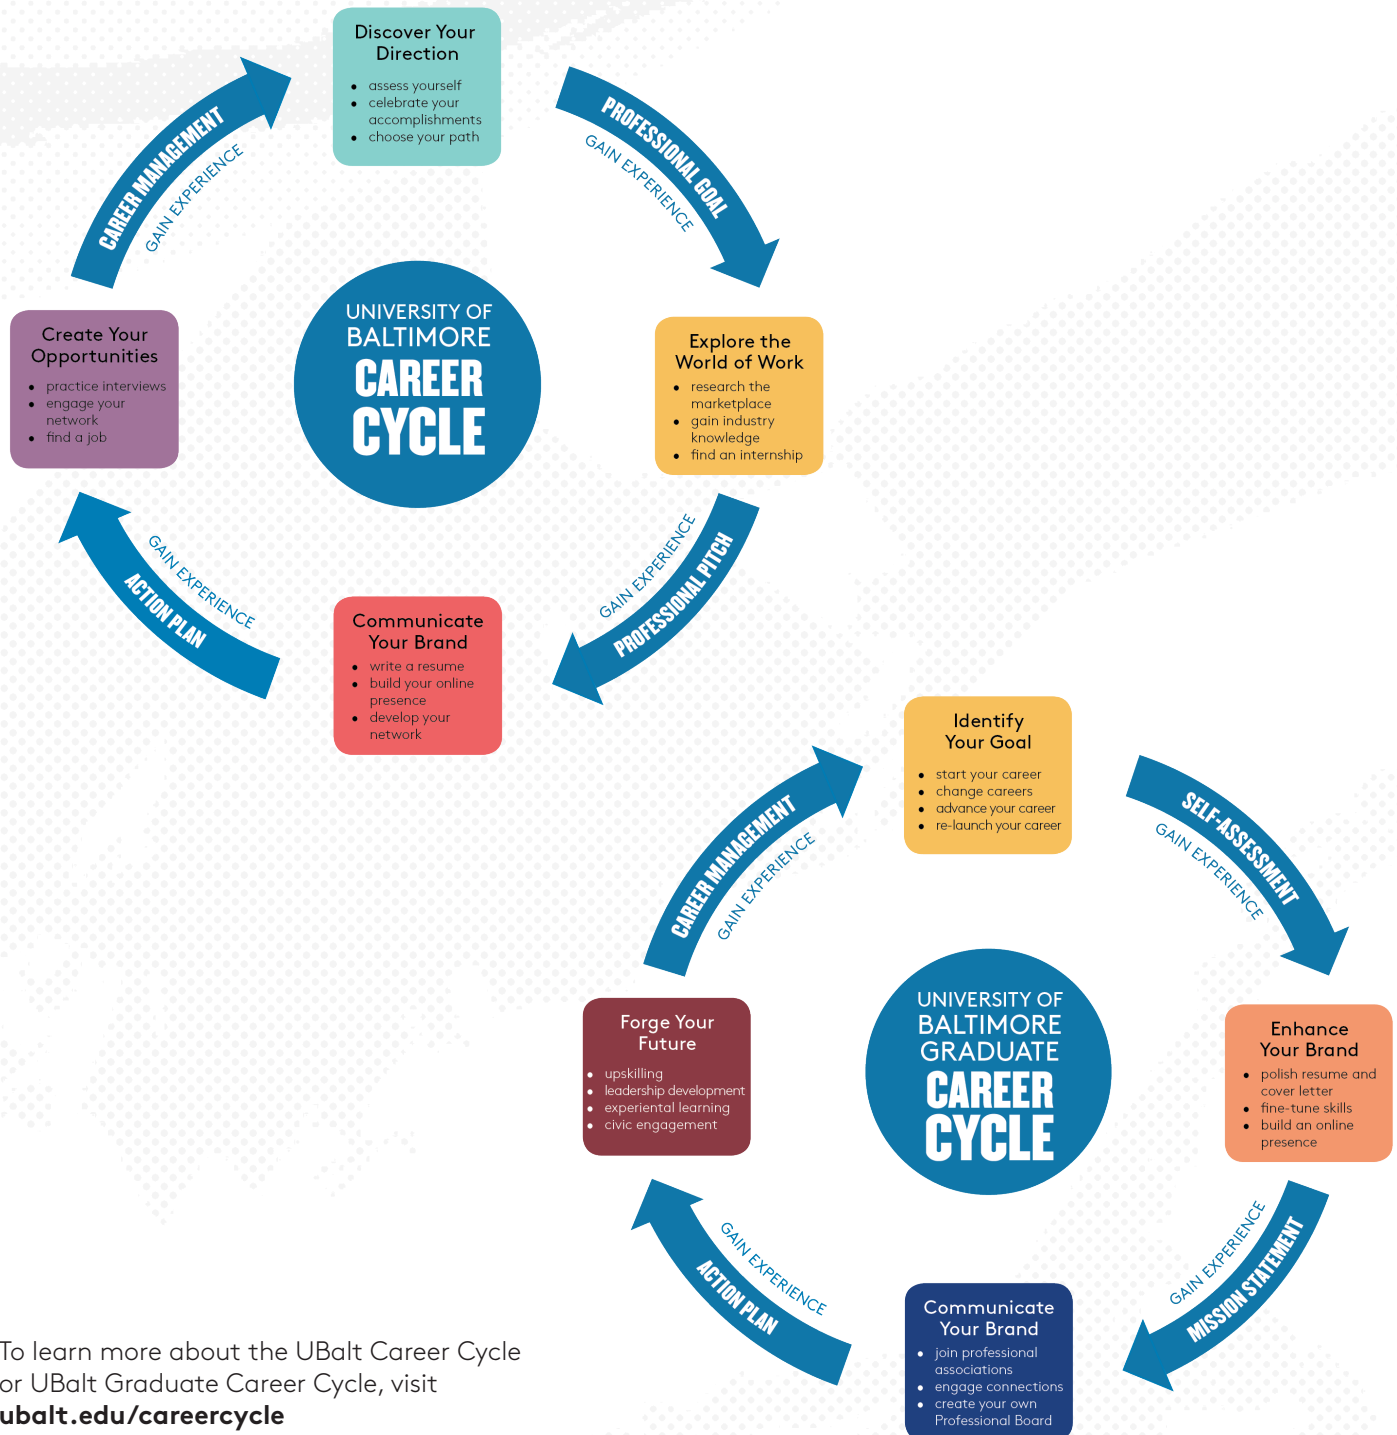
Discover Your Direction
- assess yourself
- celebrate your accomplishments
- choose your path

PROFESSIONAL GOAL
GAIN EXPERIENCE

Explore the World of Work
- research the marketplace
- gain industry knowledge
- find an internship

GAIN EXPERIENCE
PROFESSIONAL PITCH

Communicate Your Brand
- write a resume
- build your online presence
- develop your network

GAIN EXPERIENCE
ACTION PLAN

Create Your Opportunities
- practice interviews
- engage your network
- find a job

CAREER MANAGEMENT
GAIN EXPERIENCE

UNIVERSITY OF BALTIMORE CAREER CYCLE

Identify Your Goal
- start your career
- change careers
- advance your career
- re-launch your career

SELF-ASSESSMENT
GAIN EXPERIENCE

Enhance Your Brand
- polish resume and cover letter
- fine-tune skills
- build an online presence

GAIN EXPERIENCE
MISSION STATEMENT

Communicate Your Brand
- join professional associations
- engage connections
- create your own Professional Board

GAIN EXPERIENCE
ACTION PLAN

Forge Your Future
- upskilling
- leadership development
- experiental learning
- civic engagement

CAREER MANAGEMENT
GAIN EXPERIENCE

UNIVERSITY OF BALTIMORE GRADUATE CAREER CYCLE

To learn more about the UBalt Career Cycle or UBalt Graduate Career Cycle, visit **ubalt.edu/careercycle**